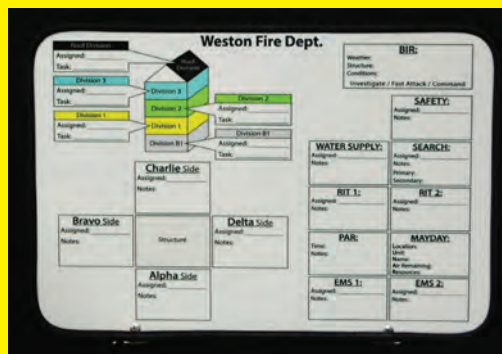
Weston Fire Dept.

Roof Division
Assigned:
Task:

Roof Division

Division 3
Assigned:
Task:

Division 3
Division 2
Division 1
Division B1

Division 2
Assigned:
Task:

Division 1
Assigned:
Task:

Division B1
Assigned:
Task:

BIR:
Weather:
Structure:
Conditions:
Investigate / Fast Attack / Command

SAFETY:
Assigned:
Notes:

Charlie Side
Assigned:
Notes:

WATER SUPPLY:
Assigned:
Notes:

SEARCH:
Assigned:
Notes:
Primary:
Secondary:

RIT 1:
Assigned:
Notes:

RIT 2:
Assigned:
Notes:

Bravo Side
Assigned:
Notes:

Structure

Delta Side
Assigned:
Notes:

PAR:
Time:
Notes:

MAYDAY:
Location:
Unit:
Name:
Air Remaining:
Resources:

Alpha Side
Assigned:
Notes:

EMS 1:
Assigned:
Notes:

EMS 2:
Assigned:
Notes: